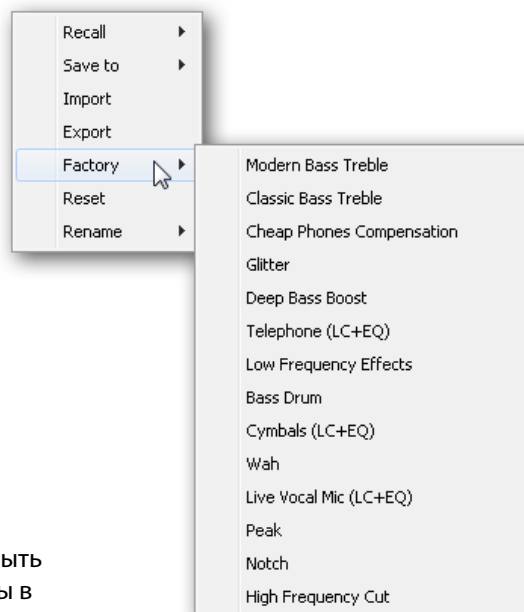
Recall
Save to
Import
Export
Factory
Reset
Rename

Modern Bass Treble
Classic Bass Treble
Cheap Phones Compensation
Glitter
Deep Bass Boost
Telephone (LC+EQ)
Low Frequency Effects
Bass Drum
Cymbals (LC+EQ)
Wah
Live Vocal Mic (LC+EQ)
Peak
Notch
High Frequency Cut

ыть
ы в